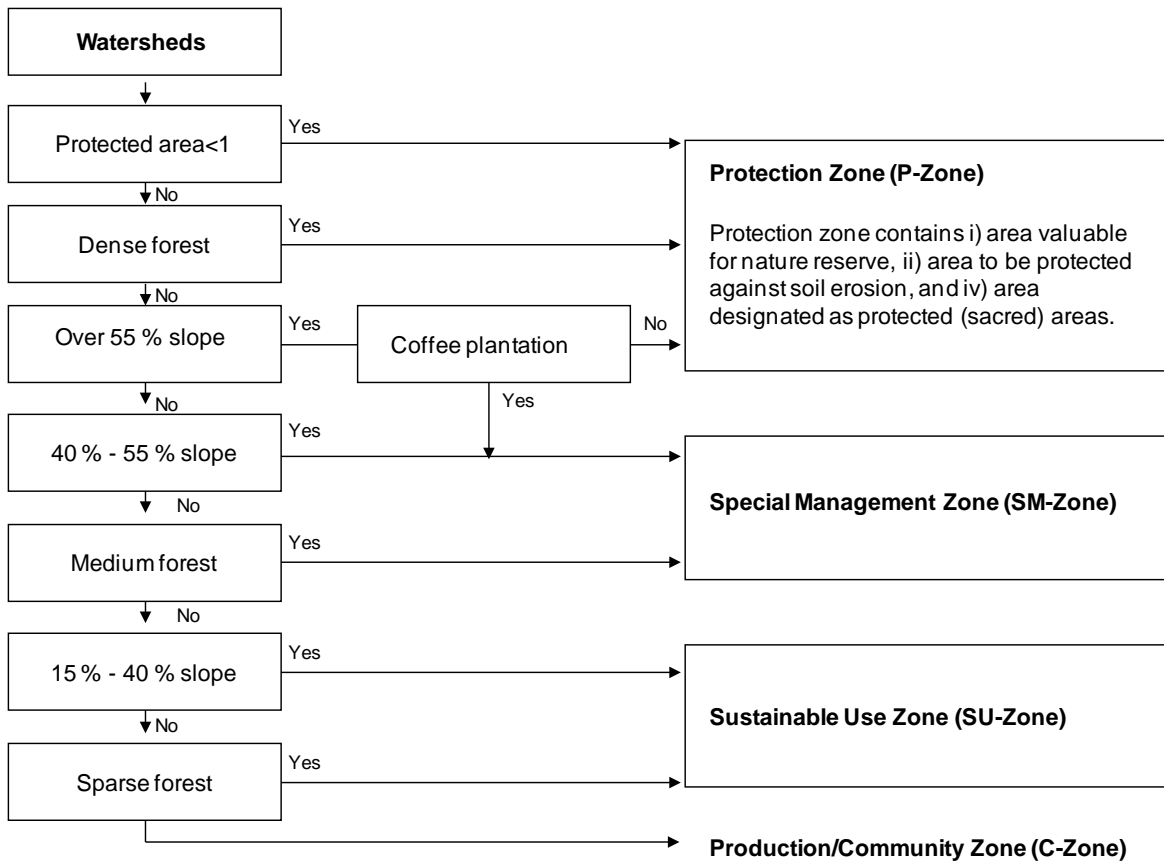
Watersheds

Protected area<1

Yes

No

Dense forest

Yes

No

Over 55 % slope

Yes

Coffee plantation

No

Yes

No

40 % - 55 % slope

Yes

No

Medium forest

Yes

No

15 % - 40 % slope

Yes

No

Sparse forest

Yes

**Protection Zone (P-Zone)**

Protection zone contains i) area valuable for nature reserve, ii) area to be protected against soil erosion, and iv) area designated as protected (sacred) areas.

**Special Management Zone (SM-Zone)**

**Sustainable Use Zone (SU-Zone)**

**Production/Community Zone (C-Zone)**